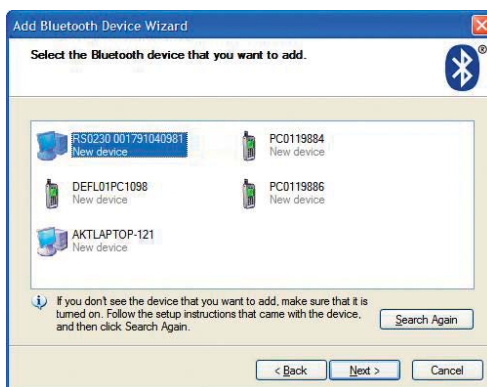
Add Bluetooth Device Wizard

Select the Bluetooth device that you want to add.

RS0230 001791040981
New device

PC0119884
New device

DEFL01PC1098
New device

PC0119886
New device

AKTLAPTOP-121
New device

If you don't see the device that you want to add, make sure that it is turned on. Follow the setup instructions that came with the device, and then click Search Again.

Search Again

< Back

Next >

Cancel